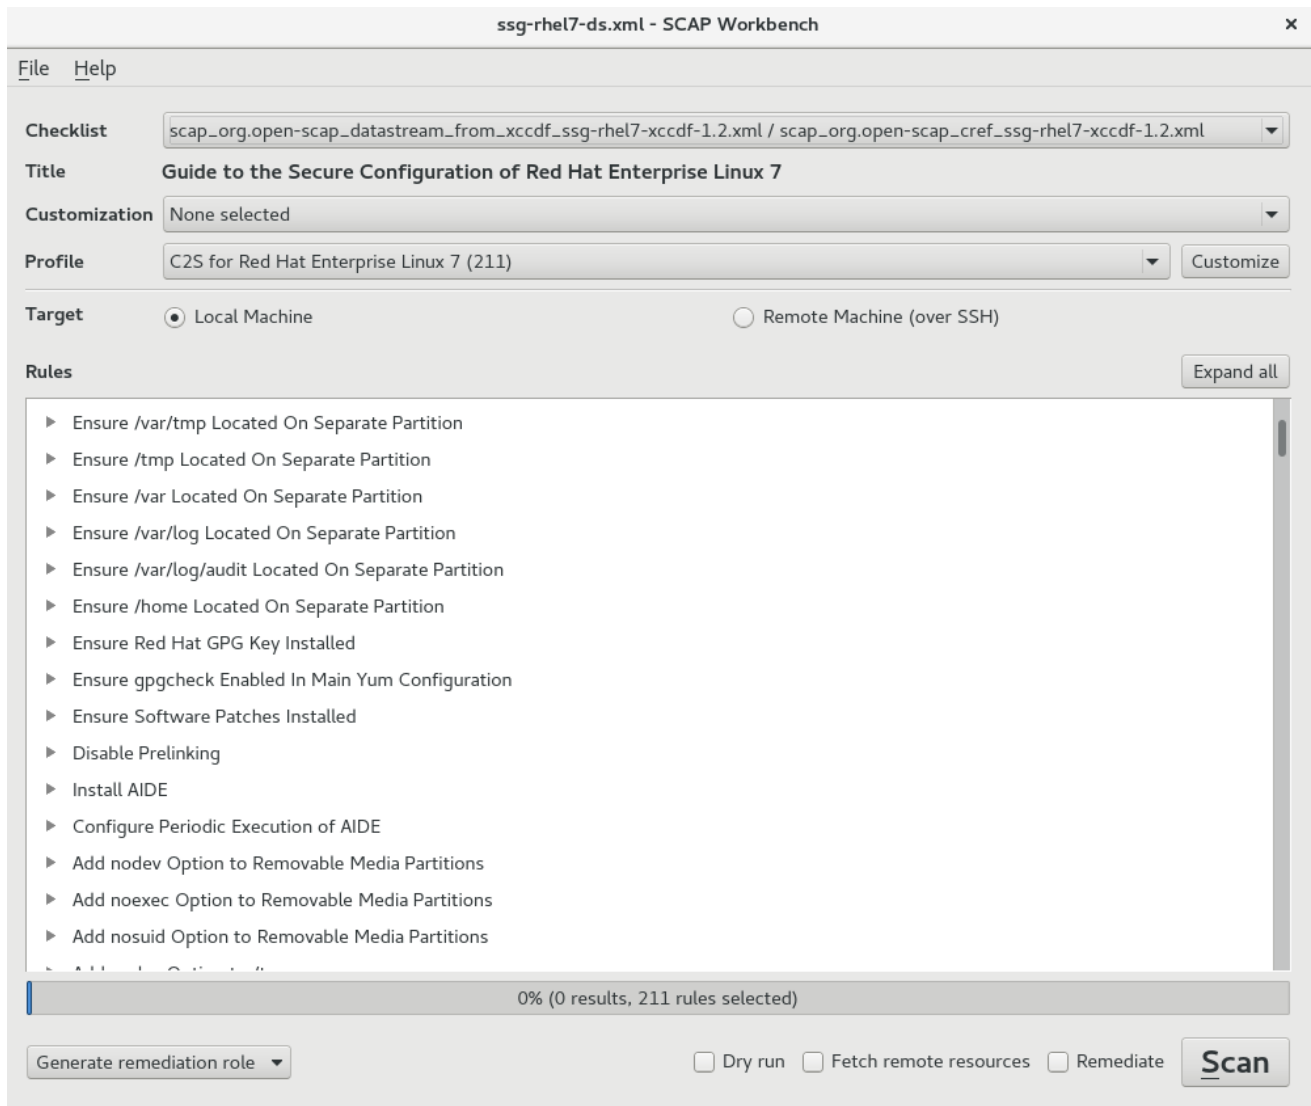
ssg-rhel7-ds.xml - SCAP Workbench ×

File Help

Checklist scap_org.open-scap_datastream_from_xccdf_ssg-rhel7-xccdf-1.2.xml / scap_org.open-scap_cref_ssg-rhel7-xccdf-1.2.xml

Title Guide to the Secure Configuration of Red Hat Enterprise Linux 7

Customization None selected

Profile C2S for Red Hat Enterprise Linux 7 (211) Customize

Target Local Machine Remote Machine (over SSH)

Rules Expand all

Ensure /var/tmp Located On Separate Partition
Ensure /tmp Located On Separate Partition
Ensure /var Located On Separate Partition
Ensure /var/log Located On Separate Partition
Ensure /var/log/audit Located On Separate Partition
Ensure /home Located On Separate Partition
Ensure Red Hat GPG Key Installed
Ensure gpgcheck Enabled In Main Yum Configuration
Ensure Software Patches Installed
Disable Prelinking
Install AIDE
Configure Periodic Execution of AIDE
Add nodev Option to Removable Media Partitions
Add noexec Option to Removable Media Partitions
Add nosuid Option to Removable Media Partitions
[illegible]

0% (0 results, 211 rules selected)

Generate remediation role Dry run Fetch remote resources Remediate Scan